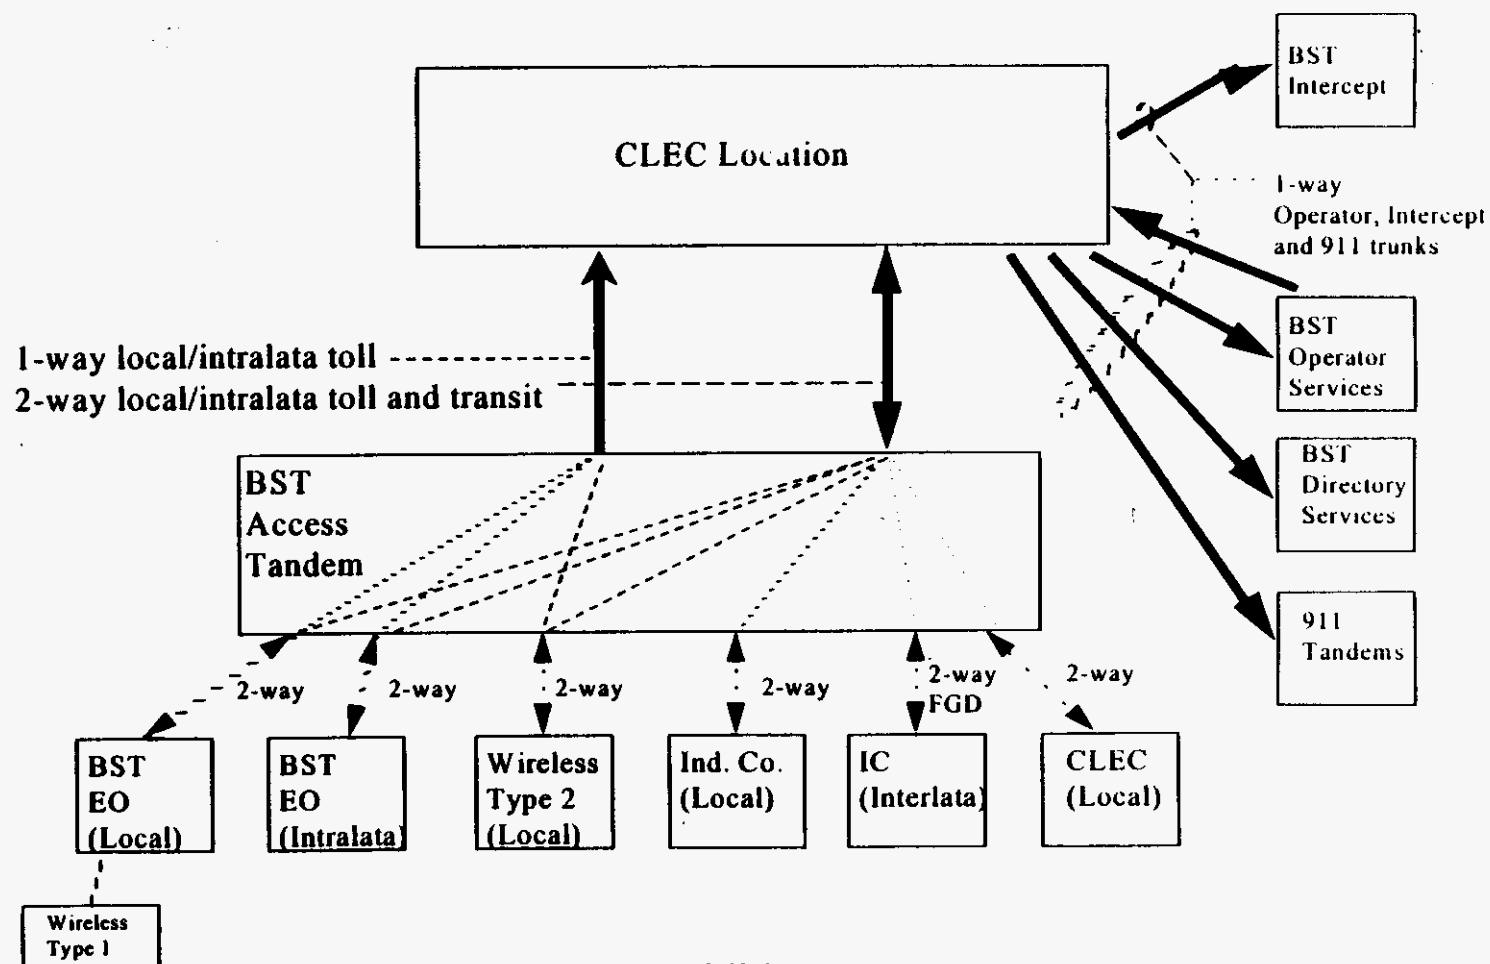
CLEC Location

BST Intercept

1-way Operator, Intercept and 911 trunks

BST Operator Services

BST Directory Services

911 Tandems

1-way local/intralata toll
2-way local/intralata toll and transit

BST Access Tandem

2-way

2-way

2-way

2-way

2-way FGD

2-way

BST EO (Local)

BST EO (Intralata)

Wireless Type 2 (Local)

Ind. Co. (Local)

IC (Interlata)

CLEC (Local)

Wireless Type 1